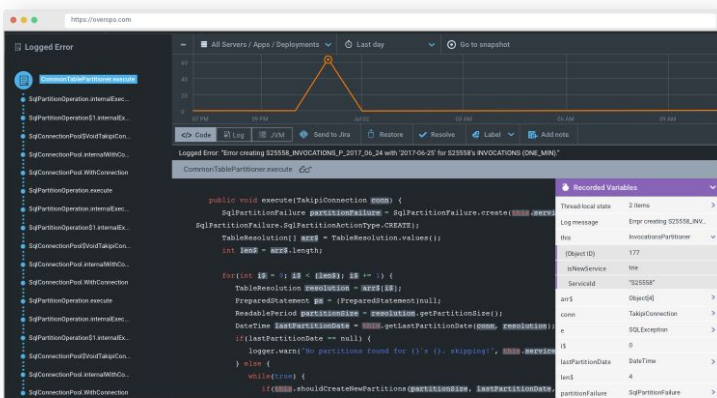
https://overops.com

Logged Error

CommonTablePartitioner.execute
SqlPartitionOperation.internalExec...
SqlPartitionOperation$1.internalEx...
SqlConnectionPool$VoidTakipiCon...
SqlConnectionPool.internalWithCo...
SqlConnectionPool.WithConnection
SqlPartitionOperation.execute
SqlPartitionOperation.internalExec...
SqlPartitionOperation$1.internalEx...
SqlConnectionPool$VoidTakipiCon...
SqlConnectionPool.internalWithCo...
SqlConnectionPool.WithConnection
SqlPartitionOperation.execute
SqlPartitionOperation.internalExec...
SqlPartitionOperation$1.internalEx...
SqlConnectionPool$VoidTakipiCon...
SqlConnectionPool.internalWithCo...
SqlConnectionPool.WithConnection

All Servers / Apps / Deployments
Last day
Go to snapshot

60
40
20
0
07 PM
09 PM
Jul 02
06 AM
09 AM

Code
Log
JVM
Send to Jira
Restore
Resolve
Label
Add note

Logged Error: "Error creating S25558_INVOCATIONS_P_2017_06_24 with '2017-06-25' for S25558's INVOCATIONS (ONE_MIN)."

CommonTablePartitioner.execute

public void execute(TakipiConnection conn) {
SqlPartitionFailure partitionFailure = SqlPartitionFailure.create(this.servi
SqlPartitionFailure.SqlPartitionActionType.CREATE);
TableResolution[] arr$ = TableResolution.values();
int len$ = arr$.length;

for(int i$ = 0; i$ < (len$); i$ += 1) {
TableResolution resolution = arr$[i$];
PreparedStatement ps = (PreparedStatement)null;
ReadablePeriod partitionSize = resolution.getPartitionSize();
DateTime lastPartitionDate = this.getLastPartitionDate(conn, resolution);
if(lastPartitionDate == null) {
logger.warn("No partitions found for {}'s {}. skipping!", this.service
} else {
while(true) {
if(this.shouldCreateNewPartitions(partitionSize, lastPartitionDate,

Recorded Variables

| | |
|---|---|
| Thread-local state | 2 items |
| Log message | Error creating S25558_INV... |
| this | InvocationsPartitioner |
| (Object ID) | 177 |
| isNewService | true |
| ServiceId | "S25558" |
| arr$ | Object[4] |
| conn | TakipiConnection |
| e | SQLException |
| i$ | 0 |
| lastPartitionDate | DateTime |
| len$ | 4 |
| partitionFailure | SqlPartitionFailure |